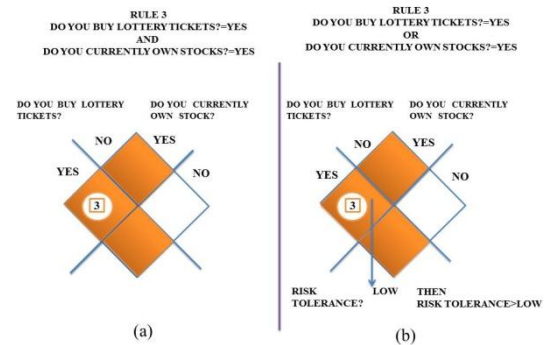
RULE 3
DO YOU BUY LOTTERY TICKETS?=YES
AND
DO YOU CURRENTLY OWN STOCKS?=YES

DO YOU BUY LOTTERY TICKETS?

DO YOU CURRENTLY OWN STOCK?

NO

YES

YES

NO

3

(a)

RULE 3
DO YOU BUY LOTTERY TICKETS?=YES
OR
DO YOU CURRENTLY OWN STOCKS?=YES

DO YOU BUY LOTTERY TICKETS?

DO YOU CURRENTLY OWN STOCK?

NO

YES

YES

NO

3

RISK TOLERANCE?

LOW

THEN
RISK TOLERANCE>LOW

(b)